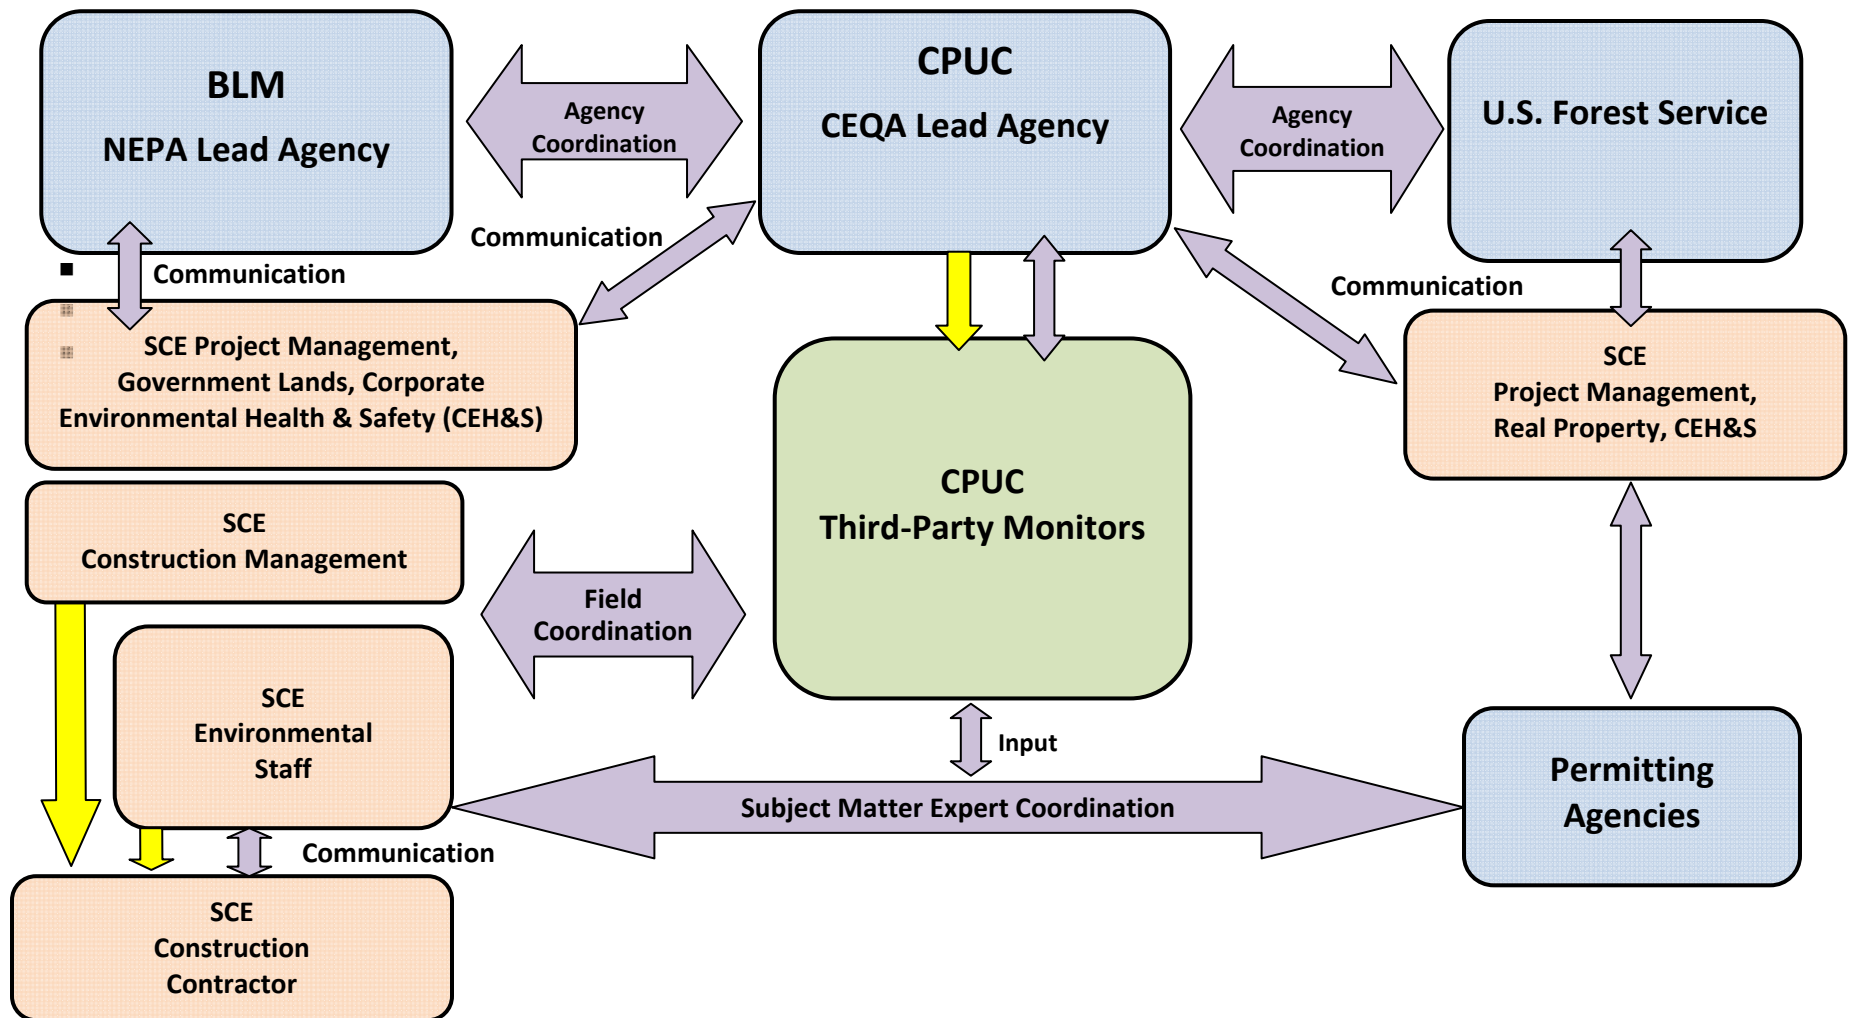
BLM
NEPA Lead Agency

Agency Coordination

CPUC
CEQA Lead Agency

Agency Coordination

U.S. Forest Service

Communication

Communication

Communication

SCE Project Management, Government Lands, Corporate Environmental Health & Safety (CEH&S)

SCE
Project Management, Real Property, CEH&S

CPUC
Third-Party Monitors

SCE
Construction Management

Field Coordination

SCE
Environmental Staff

Input

Subject Matter Expert Coordination

Permitting Agencies

Communication

SCE
Construction Contractor